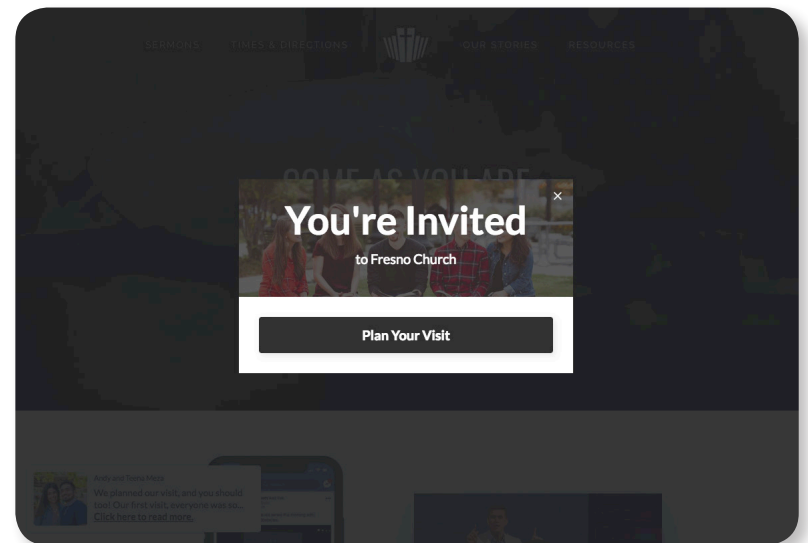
SERMONS TIMES & DIRECTIONS OUR STORIES RESOURCES

COME AS YOU ARE

×

You're Invited

to Fresno Church

Plan Your Visit

Andy and Teela Mesa
We planned our visit, and you should too! Our first visit, everyone was so...
Click here to read more.